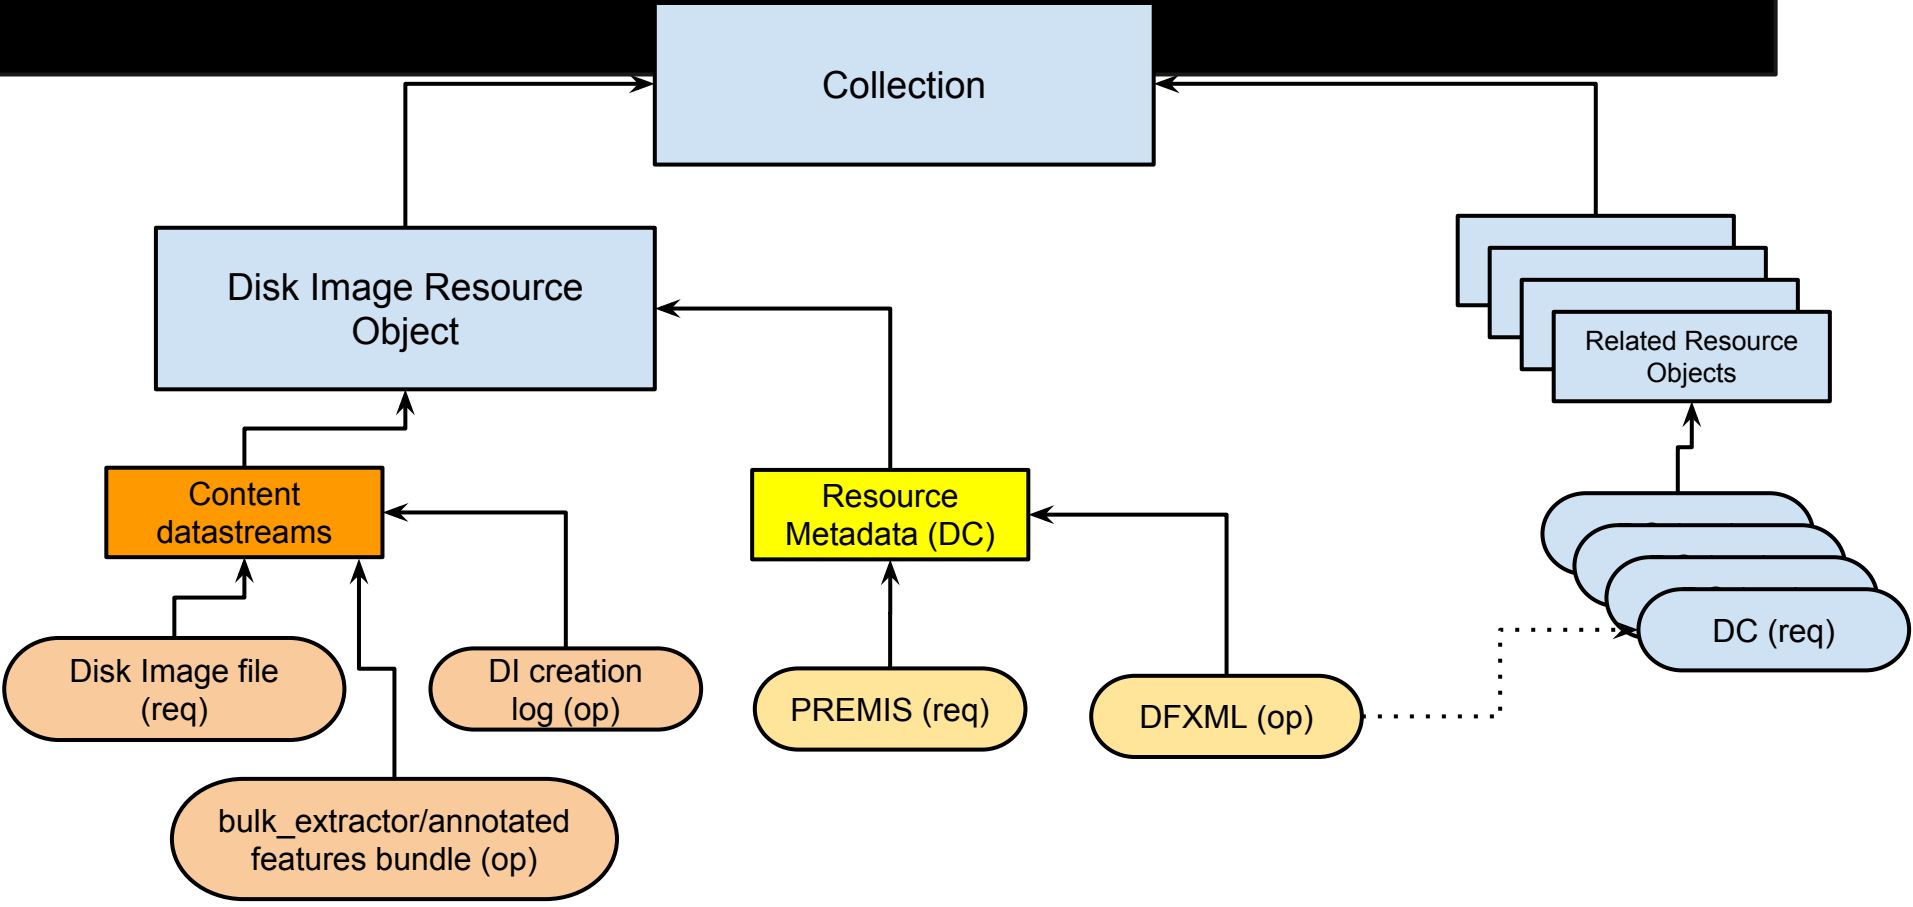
Collection

Disk Image Resource Object

Related Resource Objects

Content datastreams

Resource Metadata (DC)

DC (req)

Disk Image file (req)

DI creation log (op)

PREMIS (req)

DFXML (op)

bulk_extractor/annotated features bundle (op)